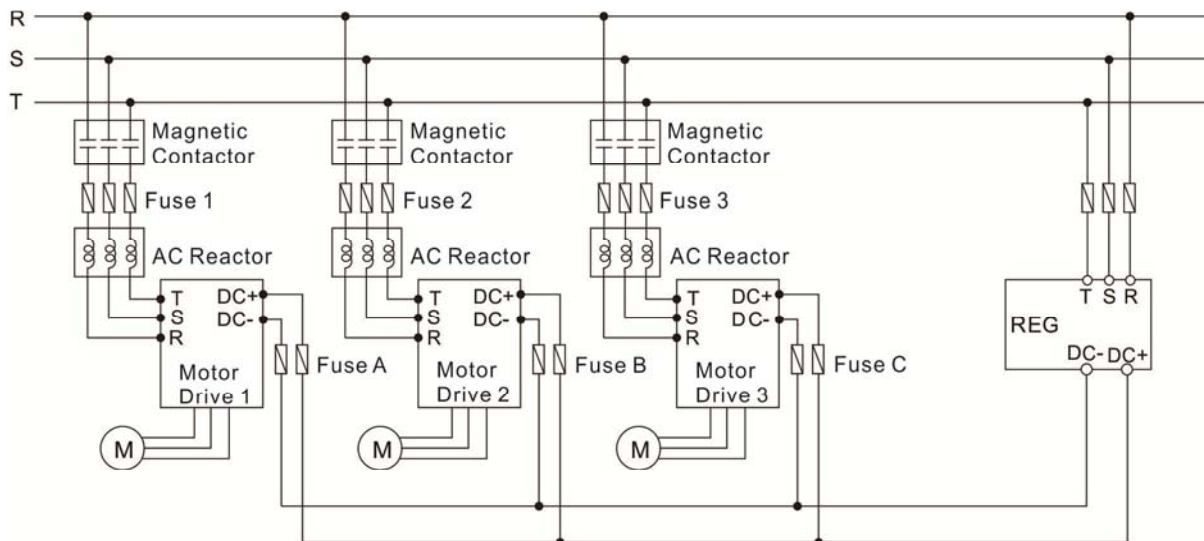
R
S
T

Magnetic Contactor
Fuse 1
AC Reactor
T
S
R
DC+
DC-
Motor Drive 1
M
Fuse A

Magnetic Contactor
Fuse 2
AC Reactor
T
S
R
DC+
DC-
Motor Drive 2
M
Fuse B

Magnetic Contactor
Fuse 3
AC Reactor
T
S
R
DC+
DC-
Motor Drive 3
M
Fuse C

T S R
REG
DC- DC+